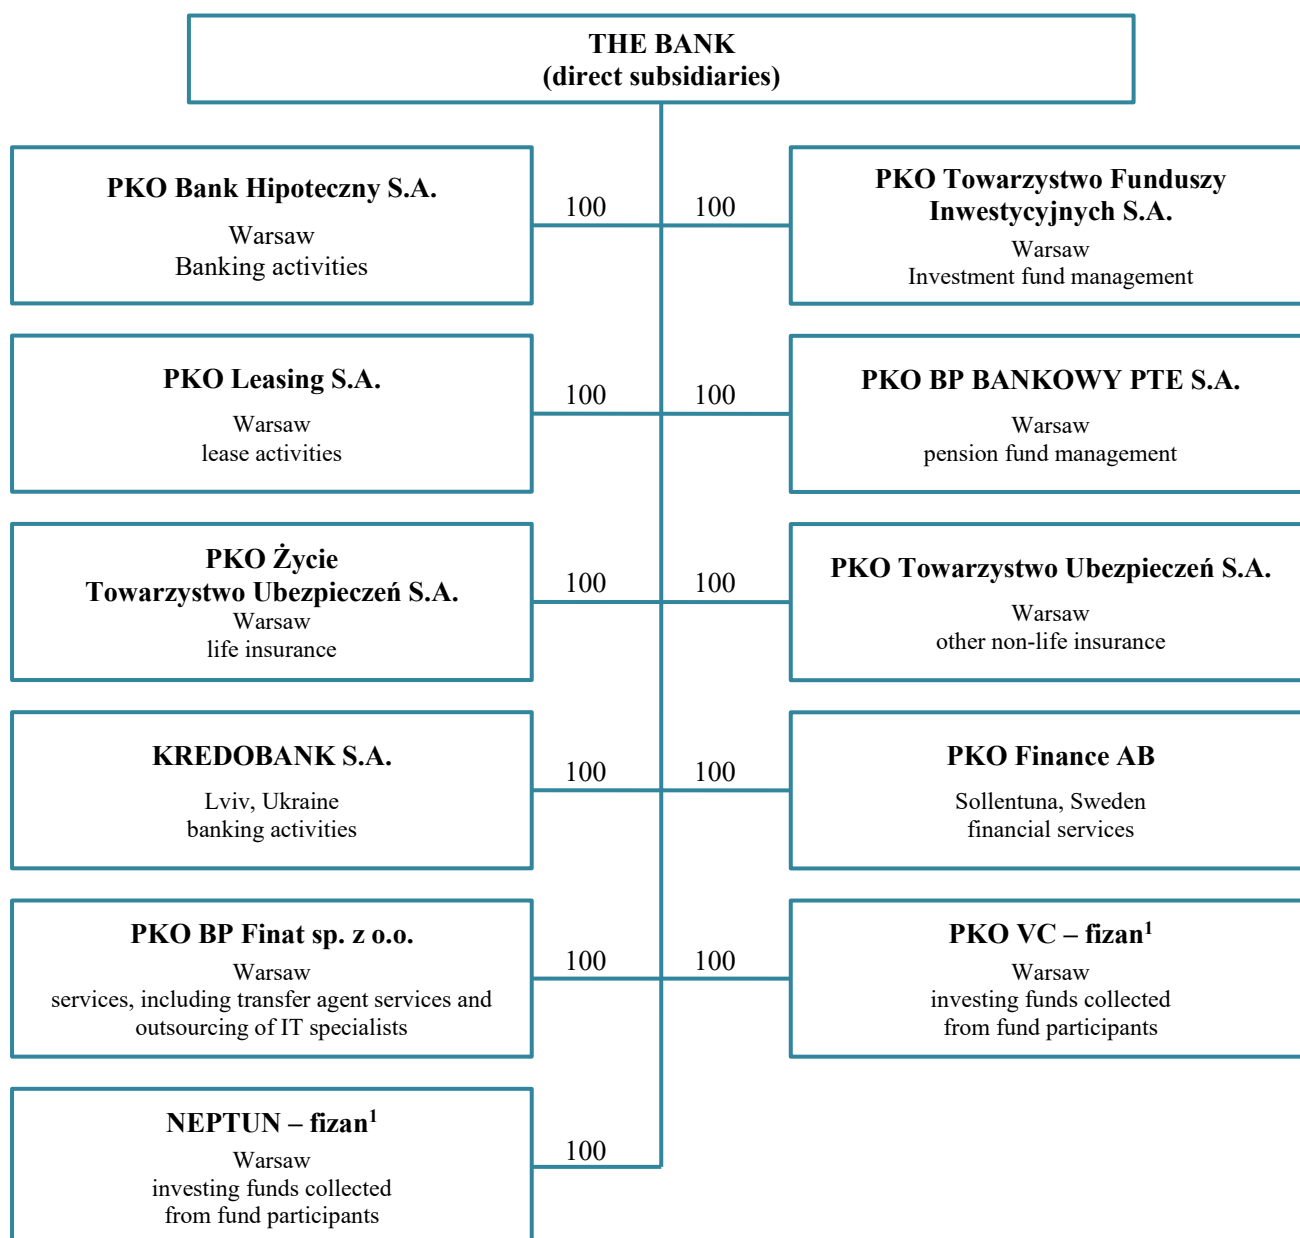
THE BANK
(direct subsidiaries)

PKO Bank Hipoteczny S.A.
Warsaw
Banking activities

100

100

PKO Towarzystwo Funduszy Inwestycyjnych S.A.
Warsaw
Investment fund management

PKO Leasing S.A.
Warsaw
lease activities

100

100

PKO BP BANKOWY PTE S.A.
Warsaw
pension fund management

PKO Życie
Towarzystwo Ubezpieczeń S.A.
Warsaw
life insurance

100

100

PKO Towarzystwo Ubezpieczeń S.A.
Warsaw
other non-life insurance

KREDOBANK S.A.
Lviv, Ukraine
banking activities

100

100

PKO Finance AB
Sollentuna, Sweden
financial services

PKO BP Finat sp. z o.o.
Warsaw
services, including transfer agent services and outsourcing of IT specialists

100

100

PKO VC – fizan$^1$
Warsaw
investing funds collected from fund participants

NEPTUN – fizan$^1$
Warsaw
investing funds collected from fund participants

100